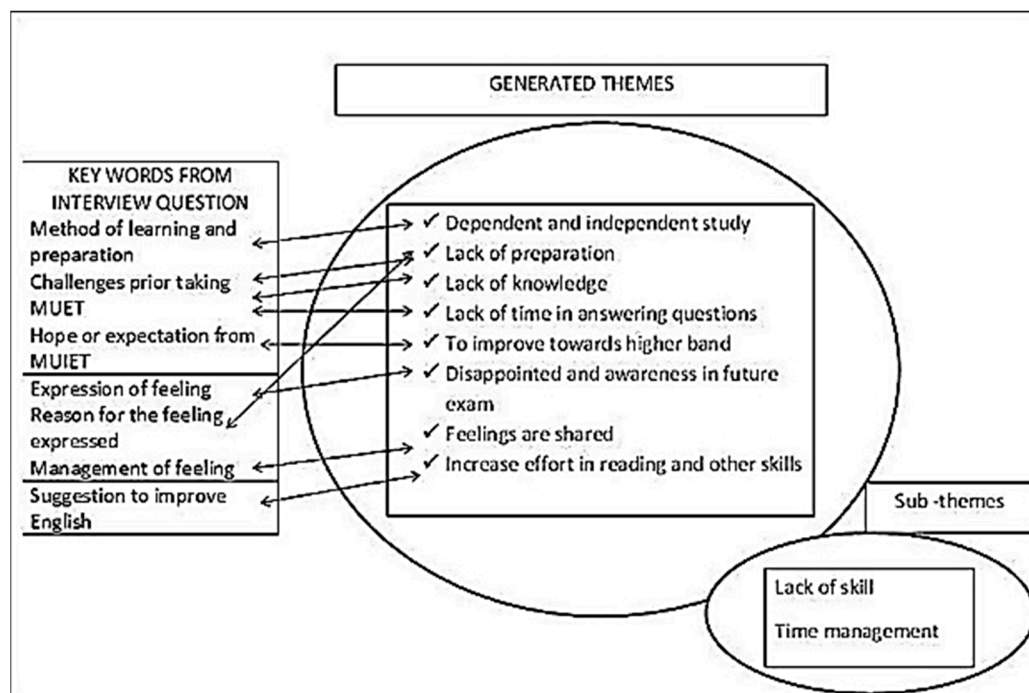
GENERATED THEMES

KEY WORDS FROM INTERVIEW QUESTION

Method of learning and preparation

Challenges prior taking MUET

Hope or expectation from MUIET

Expression of feeling

Reason for the feeling expressed

Management of feeling

Suggestion to improve English

✓ Dependent and independent study
✓ Lack of preparation
✓ Lack of knowledge
✓ Lack of time in answering questions
✓ To improve towards higher band
✓ Disappointed and awareness in future exam
✓ Feelings are shared
✓ Increase effort in reading and other skills

Sub -themes

Lack of skill

Time management